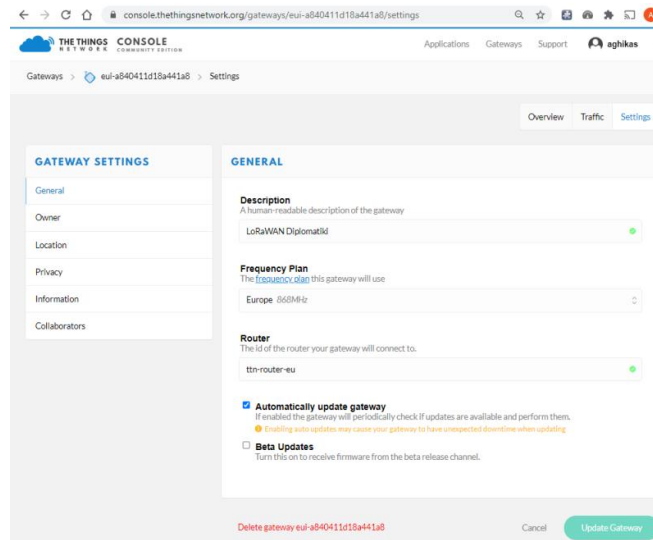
console.thethingsnetwork.org/gateways/eui-a840411d18a441a8/settings

THE THINGS NETWORK CONSOLE COMMUNITY EDITION

Applications Gateways Support aghikas

Gateways > eui-a840411d18a441a8 > Settings

Overview Traffic Settings

GATEWAY SETTINGS

General

Owner

Location

Privacy

Information

Collaborators

GENERAL

Description
A human-readable description of the gateway

LoRaWAN Diplomatiki

Frequency Plan
The frequency plan this gateway will use

Europe 868MHz

Router
The id of the router your gateway will connect to.

ttn-router-eu

Automatically update gateway
If enabled the gateway will periodically check if updates are available and perform them.
Enabling auto updates may cause your gateway to have unexpected downtime when updating

Beta Updates
Turn this on to receive firmware from the beta release channel.

Delete gateway eui-a840411d18a441a8

Cancel

Update Gateway